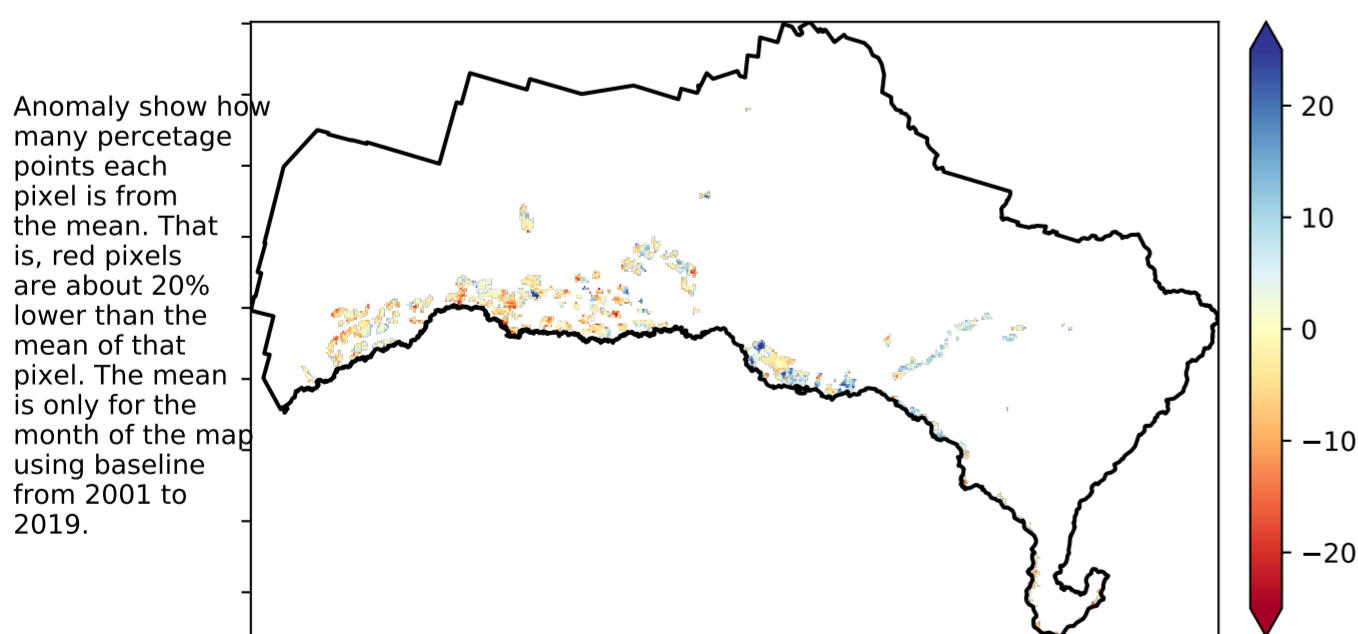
Anomaly show how many percetage points each pixel is from the mean. That is, red pixels are about 20% lower than the mean of that pixel. The mean is only for the month of the map using baseline from 2001 to 2019.

20
10
0
−10
−20